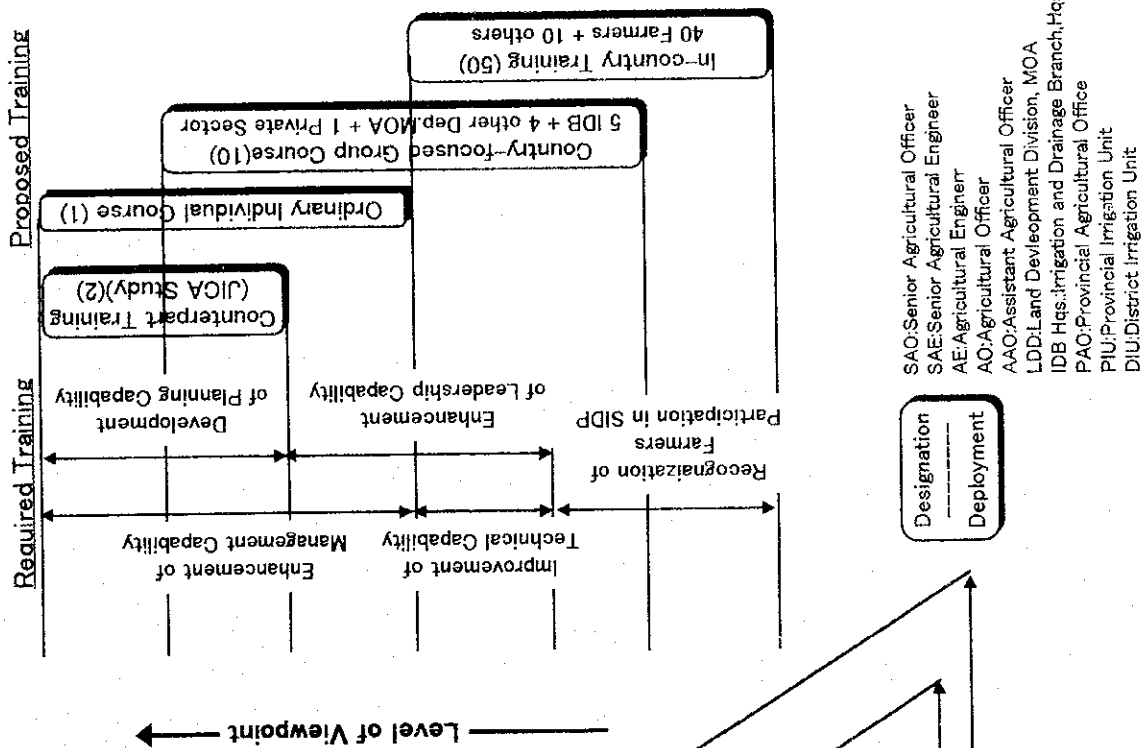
Required Training

Proposed Training

Enhancement of Management Capability

Development of Planning Capability

Improvement of Technical Capability

Enhancement of Leadership Capability

Recognaization of Farmers Participation in SIDP

Counterpart Training (JICA Study)(2)

Ordinary Individual Course (1)

Country-focused Group Course(10)
5 IDB + 4 other Dep.MOA + 1 Private Sector

In-country Training (50)
40 Farmers + 10 others

Level of Viewpoint

Designation
Deployment

SAO:Senior Agricultural Officer
SAE:Senior Agricultural Engineer
AE:Agricultural Enginerr
AO:Agricultural Officer
AAO:Assistant Agricultural Officer
LDD:Land Devleopment Division, MOA
IDB Hqs.:Irrigation and Drainage Branch,Hq
PAO:Provincial Agricultural Office
PIU:Provincial Irrigation Unit
DIU:District Irrigation Unit